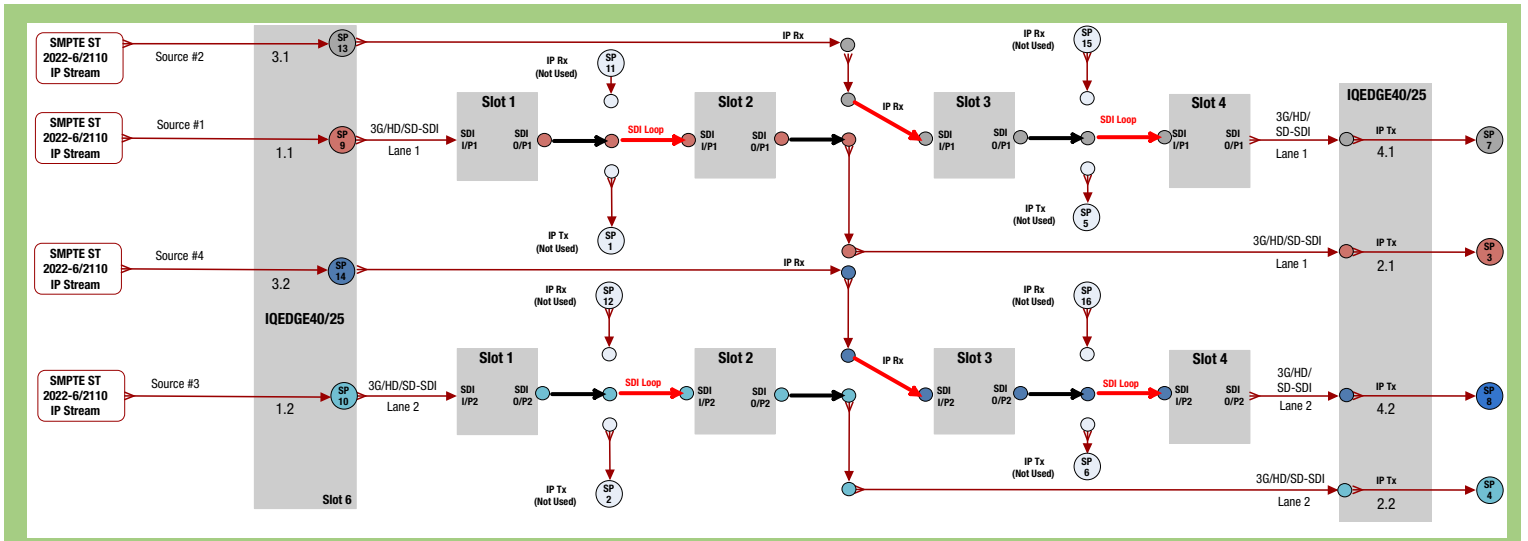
SMPTE ST 2022-6/2110 IP Stream

Source #2

3.1

SP 13

IP Rx

IP Rx (Not Used)

SP 11

IP Rx (Not Used)

SP 15

SMPTE ST 2022-6/2110 IP Stream

Source #1

SP 9

1.1

3G/HD/SD-SDI

Lane 1

Slot 1

SDI I/P1

SDI O/P1

SDI Loop

Slot 2

SDI I/P1

SDI O/P1

IP Rx

Slot 3

SDI I/P1

SDI O/P1

SDI Loop

Slot 4

SDI I/P1

SDI O/P1

3G/HD/ SD-SDI

Lane 1

IQEDGE40/25

IP Tx

4.1

SP 7

IP Tx (Not Used)

SP 1

IP Tx (Not Used)

SP 5

SMPTE ST 2022-6/2110 IP Stream

Source #4

3G/HD/SD-SDI

IP Tx

SP 3

Lane 1

2.1

SP 14

3.2

IP Rx

IP Rx (Not Used)

SP 12

IP Rx (Not Used)

SP 16

IQEDGE40/25

IP Rx

Slot 1

Slot 2

Slot 3

Slot 4

SMPTE ST 2022-6/2110 IP Stream

Source #3

SP 10

1.2

3G/HD/SD-SDI

Lane 2

SDI I/P2

SDI O/P2

SDI Loop

SDI I/P2

SDI O/P2

SDI I/P2

SDI O/P2

SDI Loop

SDI I/P2

SDI O/P2

3G/HD/ SD-SDI

Lane 2

IP Tx

4.2

SP 8

IP Tx (Not Used)

SP 2

IP Tx (Not Used)

SP 6

3G/HD/SD-SDI

Lane 2

IP Tx

2.2

SP 4

Slot 6